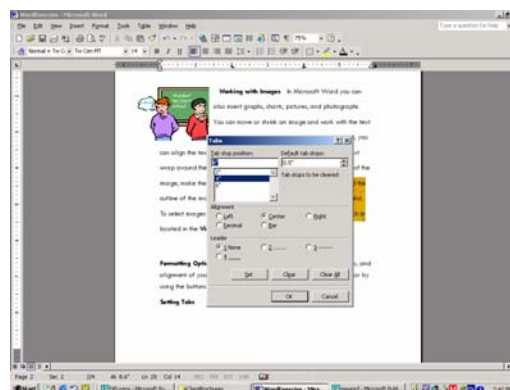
WordExercise - Microsoft Word

File Edit View Insert Format Tools Table Window Help

Type a question for help

Normal + Tw Cen MT 14

75%

Working with Images In Microsoft Word you can also insert graphs, charts, pictures, and photographs. You can move or shrink an image and work with the text

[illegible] you can align the tex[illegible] wrap around the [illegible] of the image, make the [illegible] outline of the ima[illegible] To select images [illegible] located in the W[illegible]

Formatting Opti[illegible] and alignment of you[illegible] or by using the buttons

Setting Tabs

Tabs

Tab stop position:

Default tab stops:

0.5"

Tab stops to be cleared:

Alignment

Left

Center

Right

Decimal

Bar

Leader

1 None

2 .......

3 -------

4 ___

Set

Clear

Clear All

OK

Cancel

Page 2 Sec 2 2/4 At 8.6" Ln 28 Col 14 REC TRK EXT OVR

Start